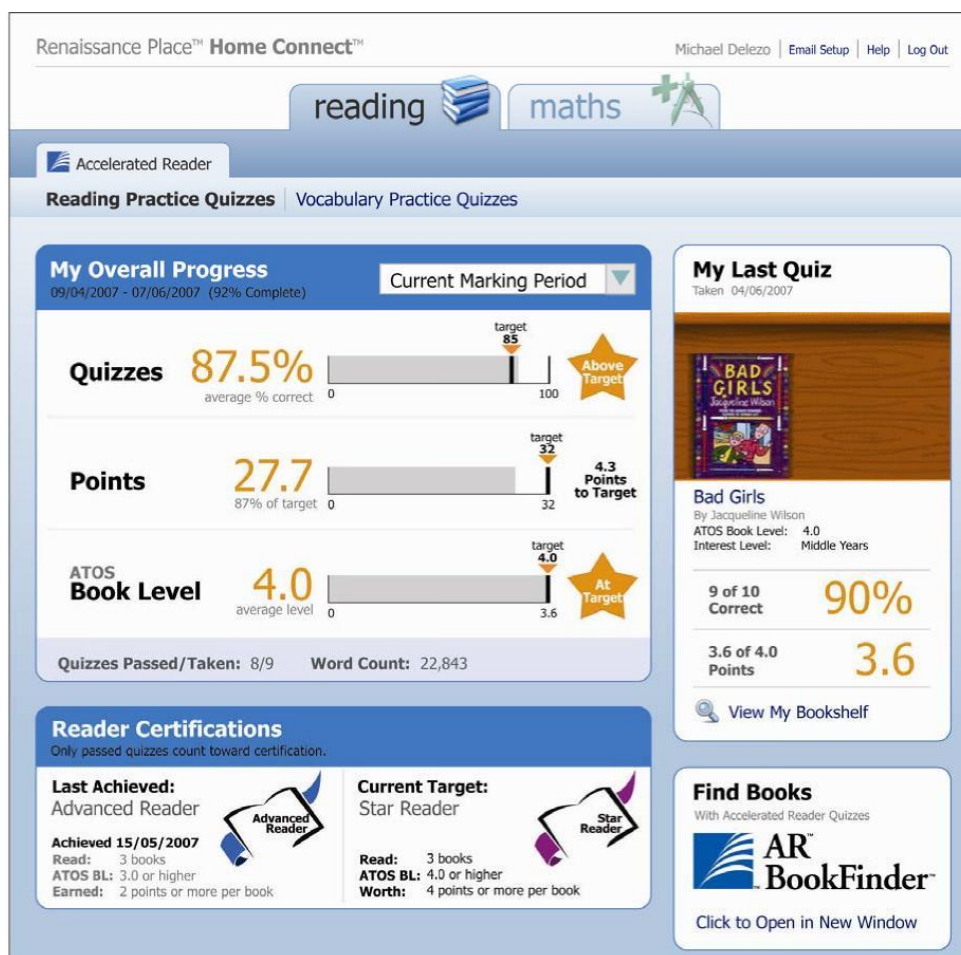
Renaissance Place™ Home Connect™

Michael Delezo | Email Setup | Help | Log Out

reading

maths

Accelerated Reader

Reading Practice Quizzes | Vocabulary Practice Quizzes

My Overall Progress
09/04/2007 - 07/06/2007 (92% Complete)

Current Marking Period

Quizzes 87.5%
average % correct
target 85
0 100
Above Target

Points 27.7
87% of target
target 32
0 32
4.3 Points to Target

ATOS Book Level 4.0
average level
target 4.0
0 3.6
At Target

Quizzes Passed/Taken: 8/9 Word Count: 22,843

Reader Certifications
Only passed quizzes count toward certification.

Last Achieved:
Advanced Reader
Advanced Reader
Achieved 15/05/2007
Read: 3 books
ATOS BL: 3.0 or higher
Earned: 2 points or more per book

Current Target:
Star Reader
Star Reader
Read: 3 books
ATOS BL: 4.0 or higher
Worth: 4 points or more per book

My Last Quiz
Taken 04/06/2007

BAD GIRLS
Jacqueline Wilson

Bad Girls
By Jacqueline Wilson
ATOS Book Level: 4.0
Interest Level: Middle Years

9 of 10 Correct 90%

3.6 of 4.0 Points 3.6

View My Bookshelf

Find Books
With Accelerated Reader Quizzes

AR™ BookFinder™

Click to Open in New Window